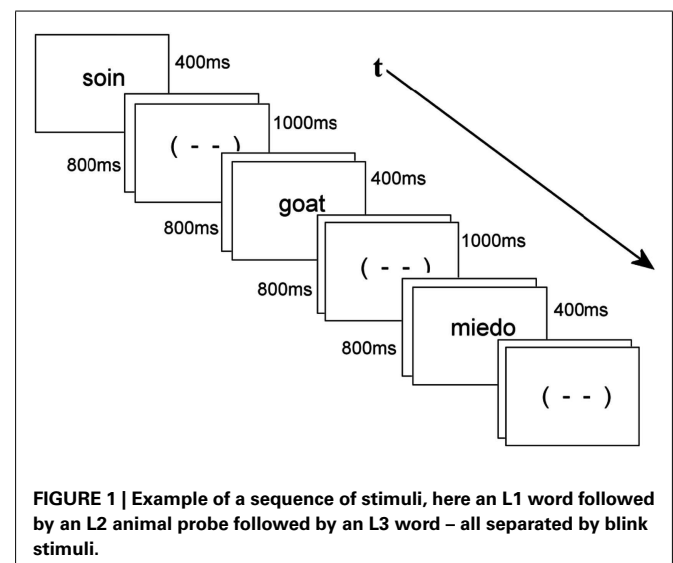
soin
400ms
t
800ms
( - - )
1000ms
800ms
goat
400ms
800ms
( - - )
1000ms
800ms
miedo
400ms
( - - )

**FIGURE 1 | Example of a sequence of stimuli, here an L1 word followed by an L2 animal probe followed by an L3 word – all separated by blink stimuli.**